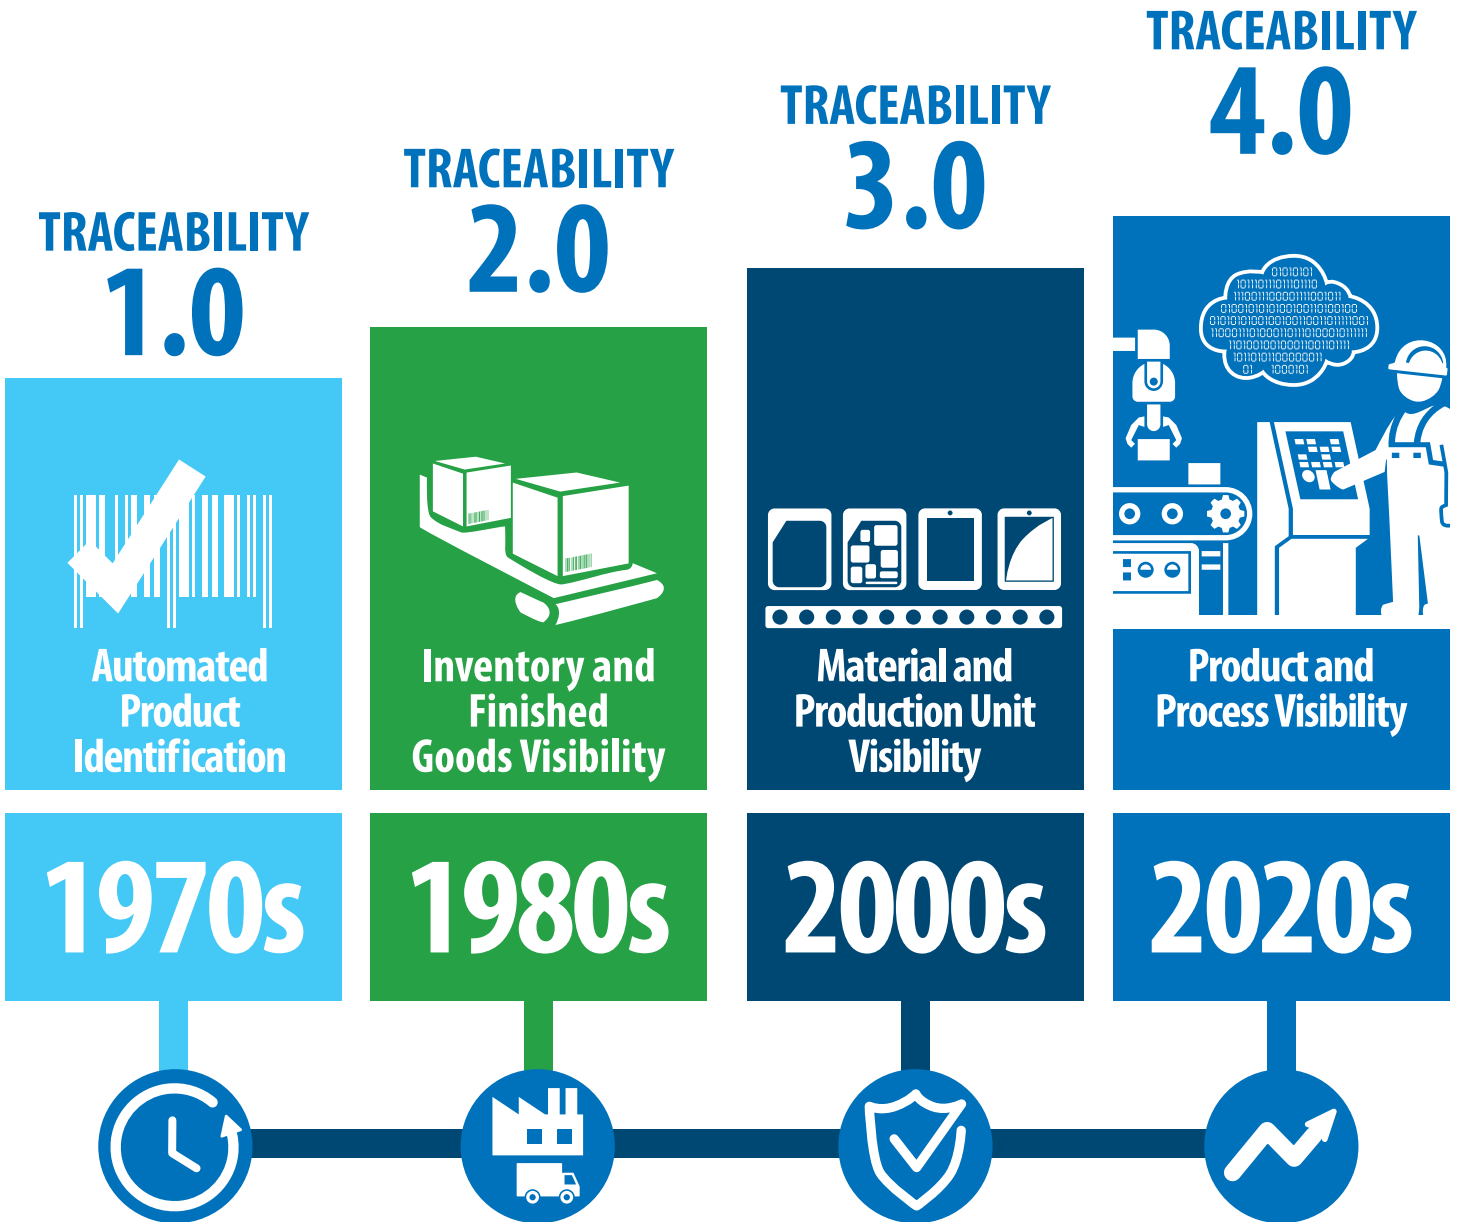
TRACEABILITY 1.0

Automated Product Identification

1970s

TRACEABILITY 2.0

Inventory and Finished Goods Visibility

1980s

TRACEABILITY 3.0

Material and Production Unit Visibility

2000s

TRACEABILITY 4.0

Product and Process Visibility

2020s